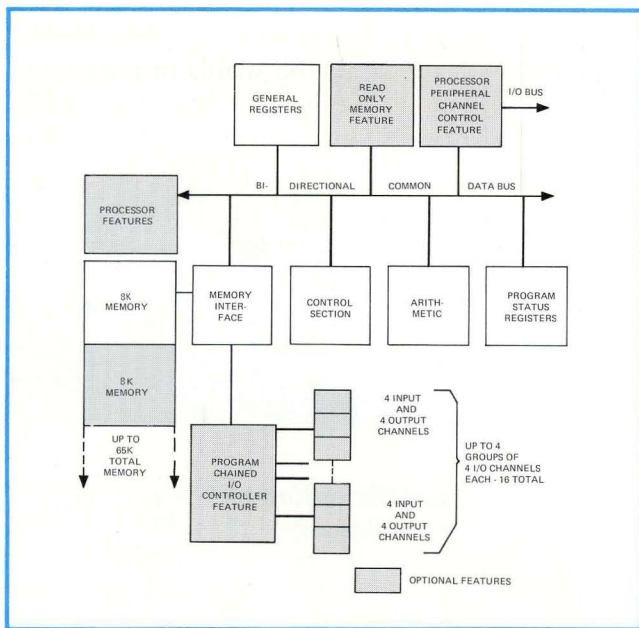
GENERAL REGISTERS

READ ONLY MEMORY FEATURE

PROCESSOR PERIPHERAL CHANNEL CONTROL FEATURE

I/O BUS

BI- DIRECTIONAL COMMON DATA BUS

PROCESSOR FEATURES

8K MEMORY

MEMORY INTER-FACE

CONTROL SECTION

ARITH-METIC

PROGRAM STATUS REGISTERS

8K MEMORY

UP TO 65K TOTAL MEMORY

PROGRAM CHAINED I/O CONTROLLER FEATURE

4 INPUT AND 4 OUTPUT CHANNELS

4 INPUT AND 4 OUTPUT CHANNELS

UP TO 4 GROUPS OF 4 I/O CHANNELS EACH - 16 TOTAL

OPTIONAL FEATURES